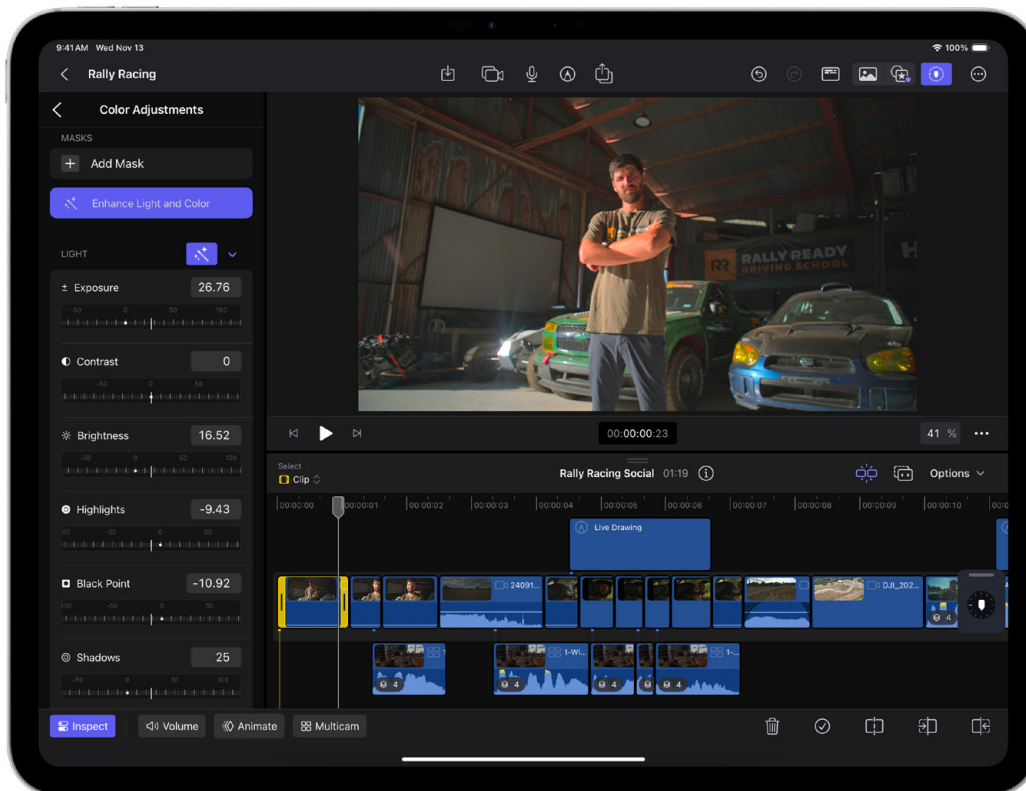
9:41 AM Wed Nov 13

100%

Rally Racing

Color Adjustments

MASKS

Add Mask

Enhance Light and Color

LIGHT

± Exposure 26.76

-50 0 50 100

Contrast 0

-50 0 50

Brightness 16.52

-50 0 50 100

Highlights -9.43

-100 -50 0 50

Black Point -10.92

-100 -50 0 50

Shadows 25

-50 0 50 100

RR RALLY READY DRIVING SCHOOL

00:00:00:23

41 %

Select

Clip

Rally Racing Social 01:19

Options

00:00:00 00:00:01 00:00:02 00:00:03 00:00:04 00:00:05 00:00:06 00:00:07 00:00:08 00:00:09 00:00:10

Live Drawing

24091...

DJI_202...

1-Wi...

1-...

4

4

4

4

Inspect

Volume

Animate

Multicam